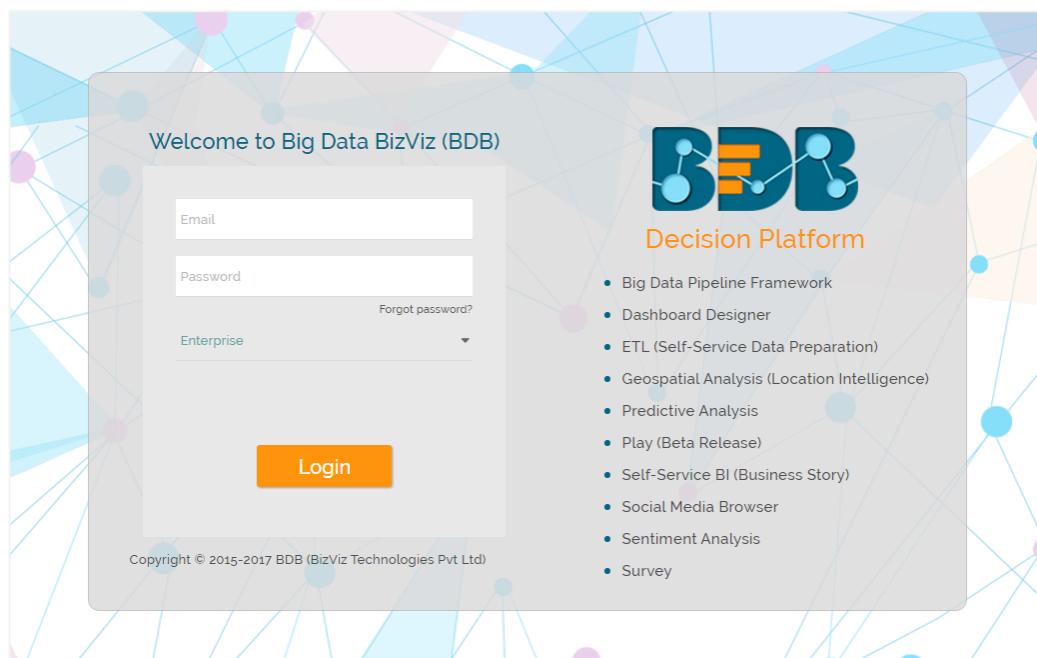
Welcome to Big Data BizViz (BDB)

Email

Password

Forgot password?

Enterprise

Login

Copyright © 2015-2017 BDB (BizViz Technologies Pvt Ltd)

BDB

Decision Platform

- Big Data Pipeline Framework
- Dashboard Designer
- ETL (Self-Service Data Preparation)
- Geospatial Analysis (Location Intelligence)
- Predictive Analysis
- Play (Beta Release)
- Self-Service BI (Business Story)
- Social Media Browser
- Sentiment Analysis
- Survey